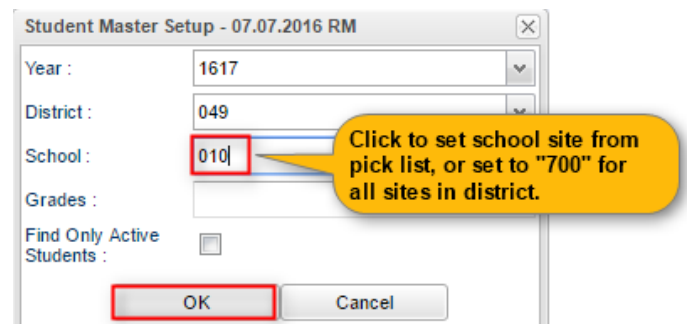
Student Master Setup - 07.07.2016 RM

Year : 1617

District : 049

School : 010

Grades :

Find Only Active Students :

Click to set school site from pick list, or set to "700" for all sites in district.

OK

Cancel